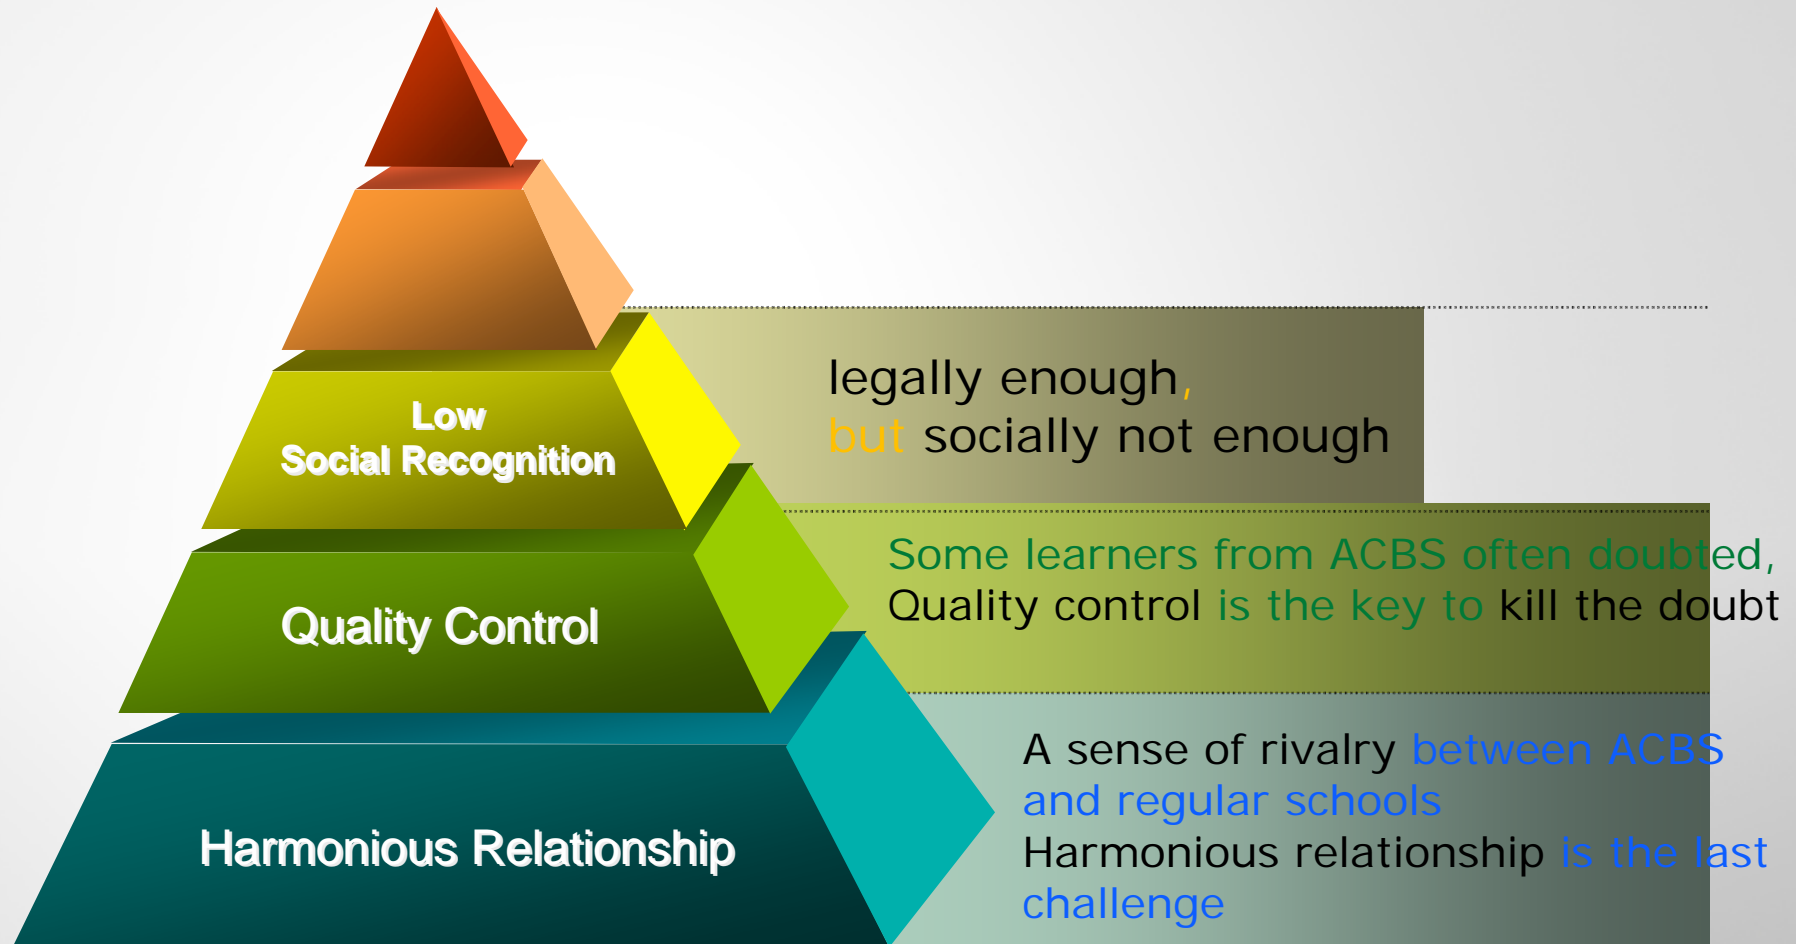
Low
Social Recognition

legally enough,
but socially not enough

Quality Control

Some learners from ACBS often doubted,
Quality control is the key to kill the doubt

Harmonious Relationship

A sense of rivalry between ACBS and regular schools
Harmonious relationship is the last challenge